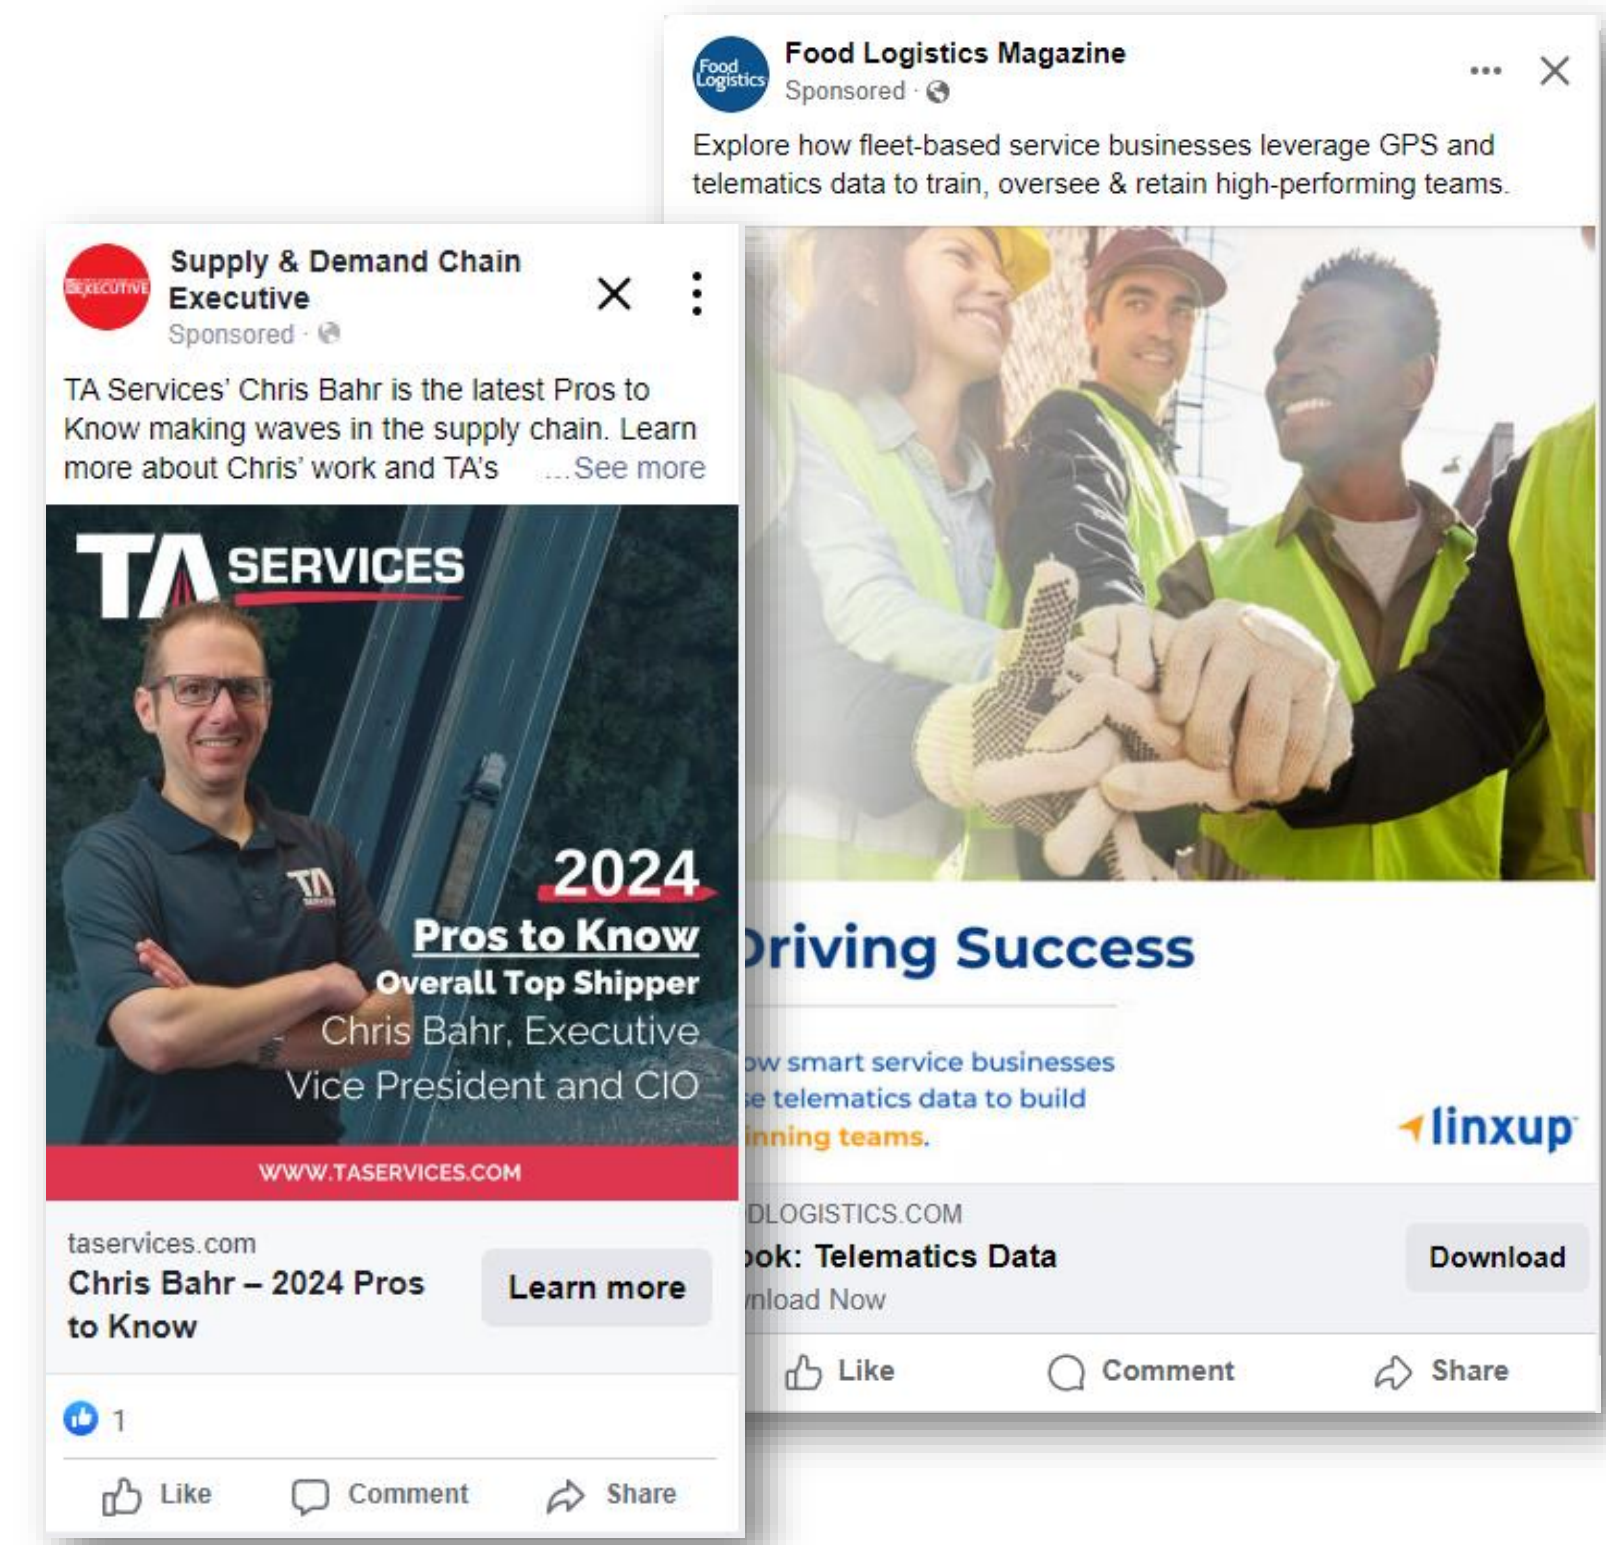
Food Logistics

Food Logistics Magazine
Sponsored ·

Explore how fleet-based service businesses leverage GPS and telematics data to train, oversee & retain high-performing teams.

EXECUTIVE

Supply & Demand Chain Executive
Sponsored ·

TA Services' Chris Bahr is the latest Pros to Know making waves in the supply chain. Learn more about Chris' work and TA's ...See more

TA SERVICES

TA

2024
Pros to Know
Overall Top Shipper
Chris Bahr, Executive Vice President and CIO

WWW.TASERVICES.COM

taservices.com
Chris Bahr – 2024 Pros to Know
Learn more

1

Like Comment Share

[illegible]riving Success

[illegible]ow smart service businesses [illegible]e telematics data to build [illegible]inning teams.

linxup

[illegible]DLOGISTICS.COM
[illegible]ok: Telematics Data
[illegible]nload Now
Download

Like Comment Share